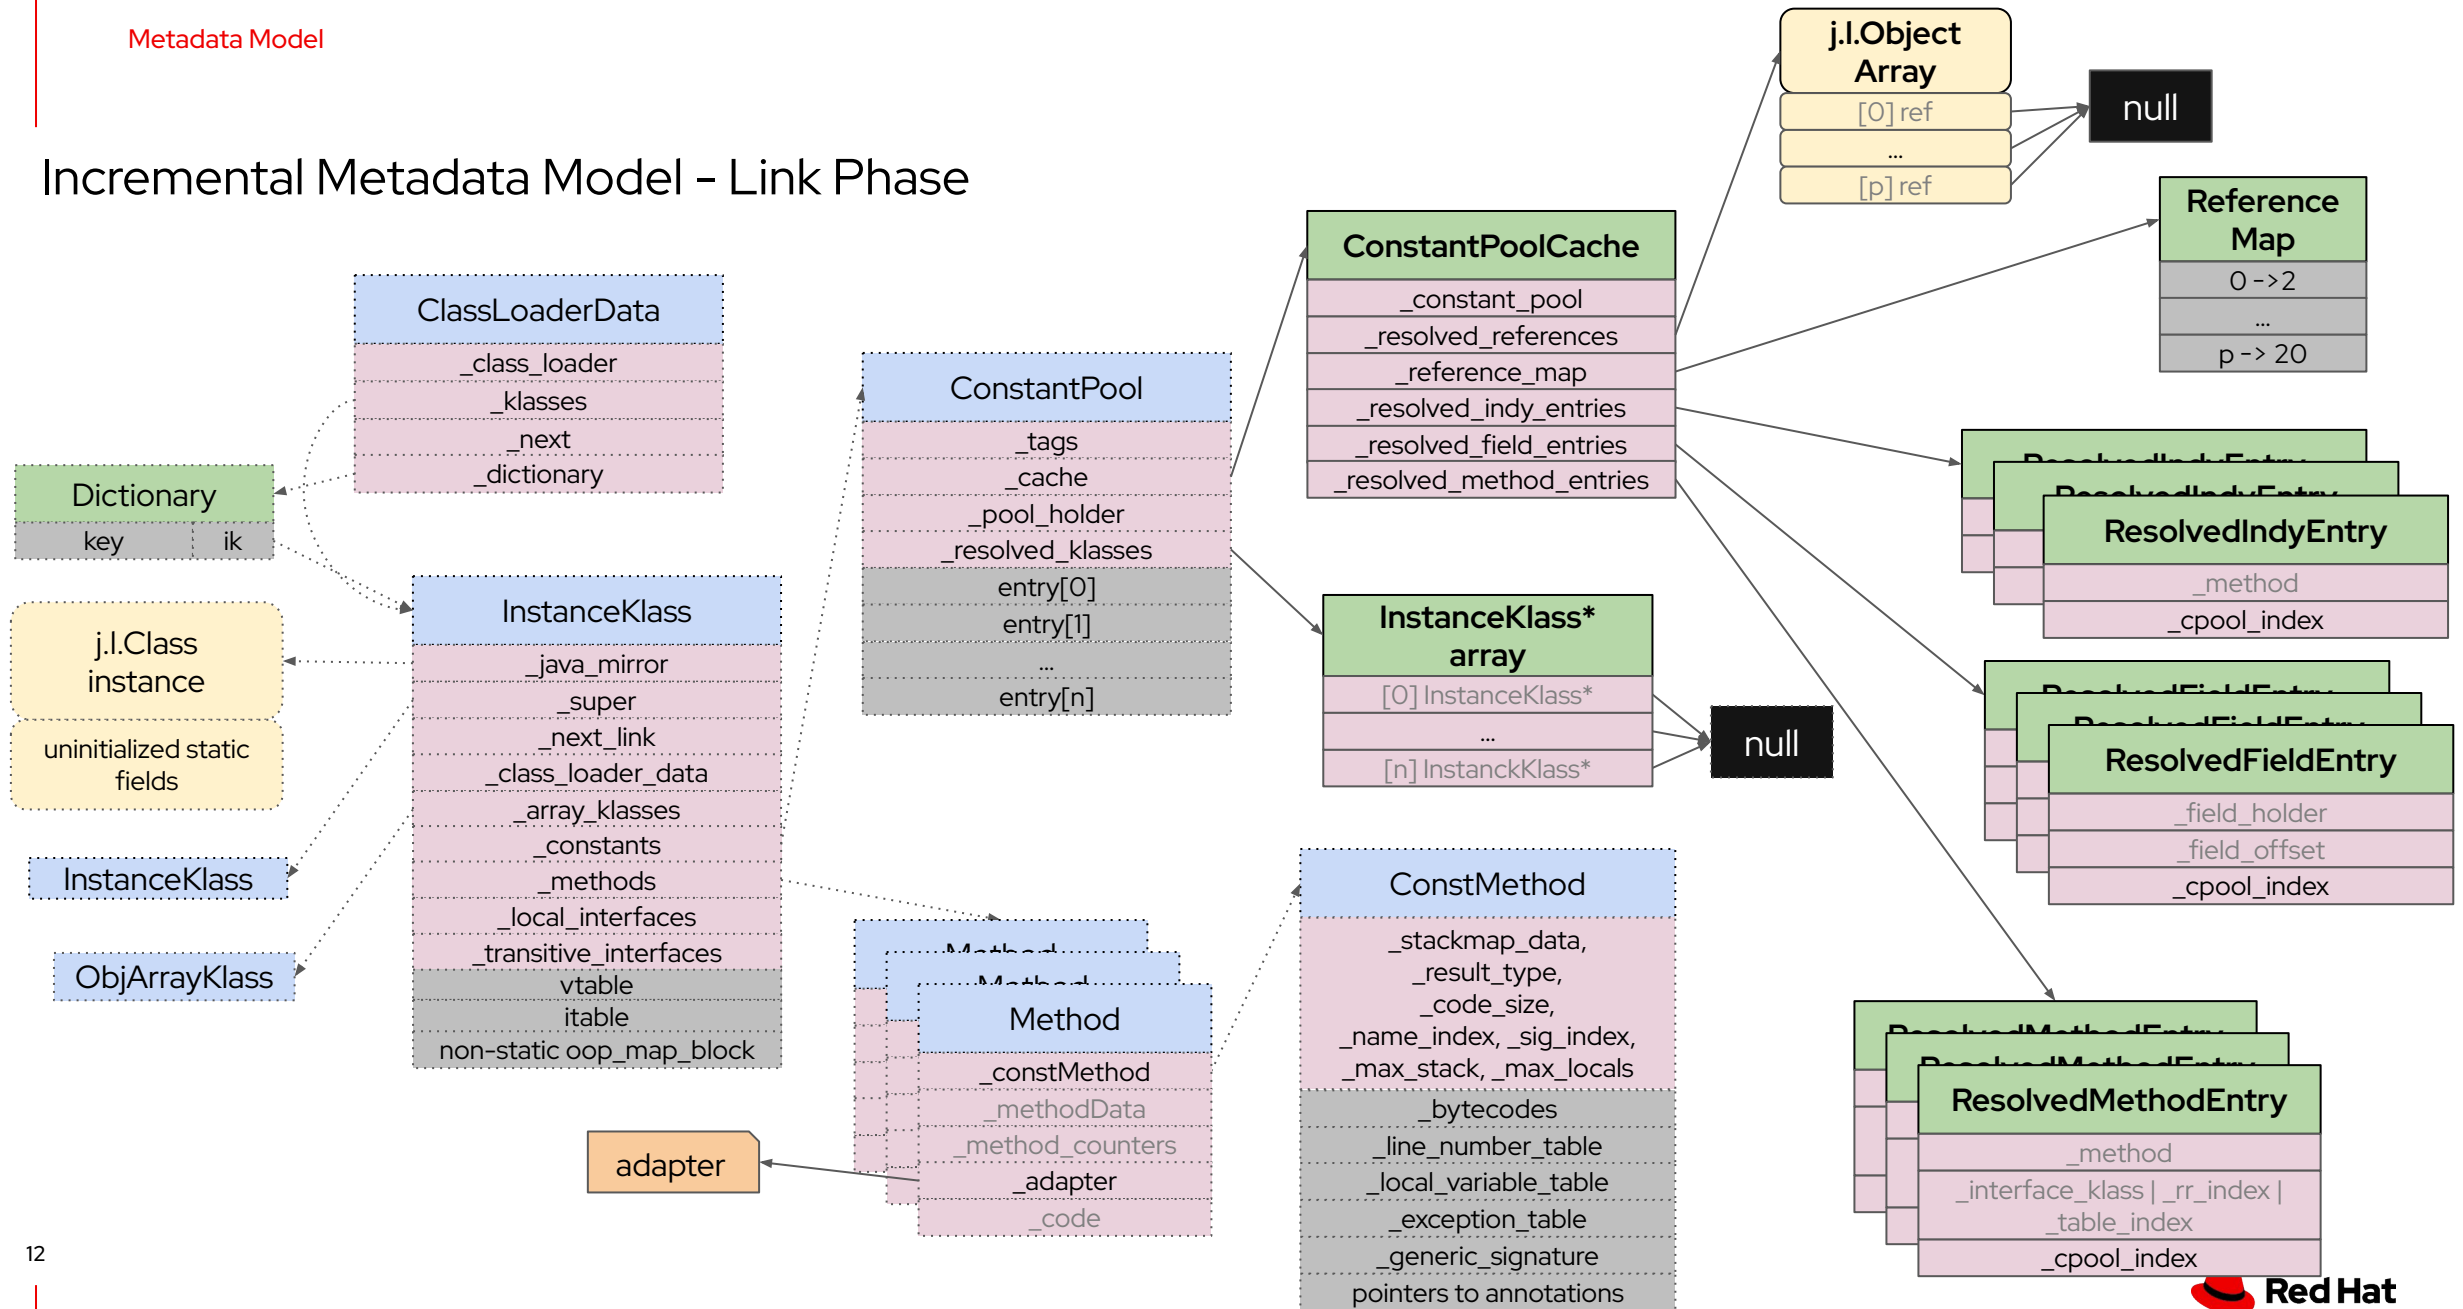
Metadata Model

Incremental Metadata Model - Link Phase

ClassLoaderData
_class_loader
_klasses
_next
_dictionary

Dictionary
key | ik

j.l.Class instance
uninitialized static fields

InstanceKlass

ObjArrayKlass

InstanceKlass
_java_mirror
_super
_next_link
_class_loader_data
_array_klasses
_constants
_methods
_local_interfaces
_transitive_interfaces
vtable
itable
non-static oop_map_block

ConstantPool
_tags
_cache
_pool_holder
_resolved_klasses
entry[0]
entry[1]
...
entry[n]

Method
_constMethod
_methodData
_method_counters
_adapter
_code

adapter

ConstantPoolCache
_constant_pool
_resolved_references
_reference_map
_resolved_indy_entries
_resolved_field_entries
_resolved_method_entries

InstanceKlass* array
[0] InstanceKlass*
...
[n] InstanckKlass*

null

ConstMethod
_stackmap_data,
_result_type,
_code_size,
_name_index, _sig_index,
_max_stack, _max_locals
_bytecodes
_line_number_table
_local_variable_table
_exception_table
_generic_signature
pointers to annotations

j.l.Object Array
[0] ref
...
[p] ref

null

Reference Map
0 ->2
...
p -> 20

ResolvedIndyEntry
_method
_cpool_index

ResolvedFieldEntry
_field_holder
_field_offset
_cpool_index

ResolvedMethodEntry
_method
_interface_klass | _rr_index | _table_index
_cpool_index

12

Red Hat